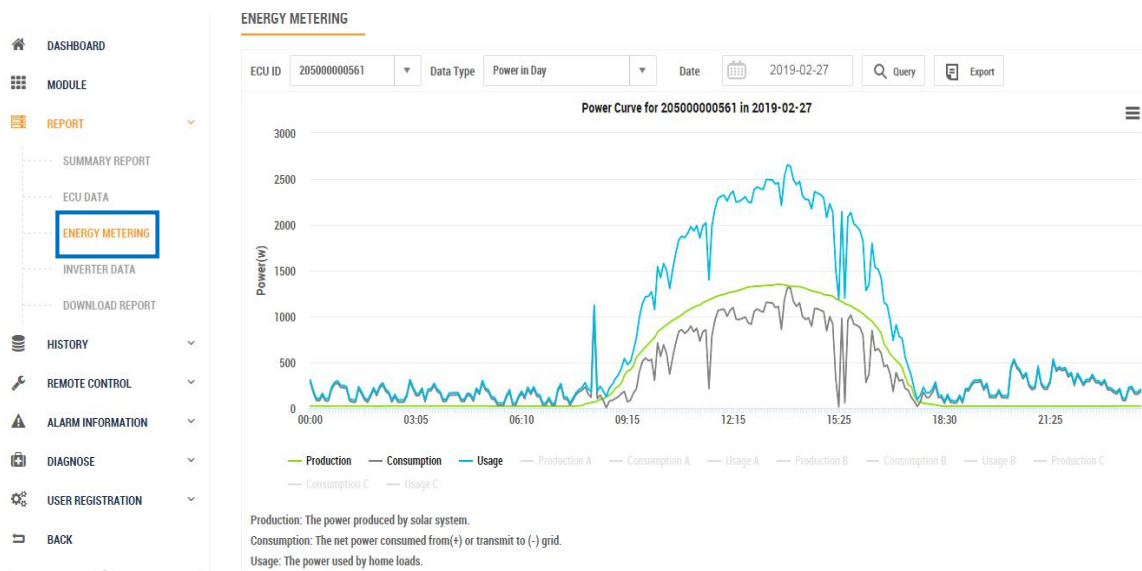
DASHBOARD

MODULE

REPORT

SUMMARY REPORT

ECU DATA

ENERGY METERING

INVERTER DATA

DOWNLOAD REPORT

HISTORY

REMOTE CONTROL

ALARM INFORMATION

DIAGNOSE

USER REGISTRATION

BACK

ENERGY METERING

ECU ID 205000000561 Data Type Power in Day Date 2019-02-27 Query Export

Power Curve for 205000000561 in 2019-02-27

Power(w)

3000
2500
2000
1500
1000
500
0

00:00 03:05 06:10 09:15 12:15 15:25 18:30 21:25

Production Consumption Usage Production A Consumption A Usage A Production B Consumption B Usage B Production C Consumption C Usage C

Production: The power produced by solar system.
Consumption: The net power consumed from(+) or transmit to (-) grid.
Usage: The power used by home loads.